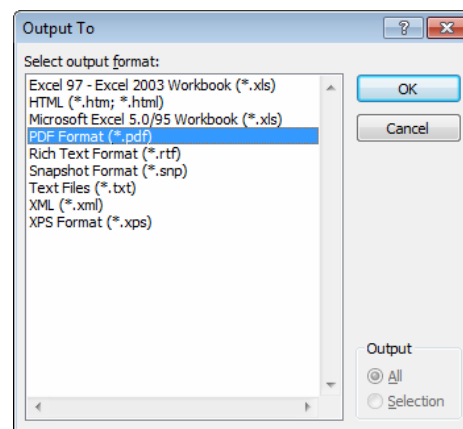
Output To

?

Select output format:

Excel 97 - Excel 2003 Workbook (*.xls)
HTML (*.htm; *.html)
Microsoft Excel 5.0/95 Workbook (*.xls)
PDF Format (*.pdf)
Rich Text Format (*.rtf)
Snapshot Format (*.snp)
Text Files (*.txt)
XML (*.xml)
XPS Format (*.xps)

OK

Cancel

Output

All

Selection